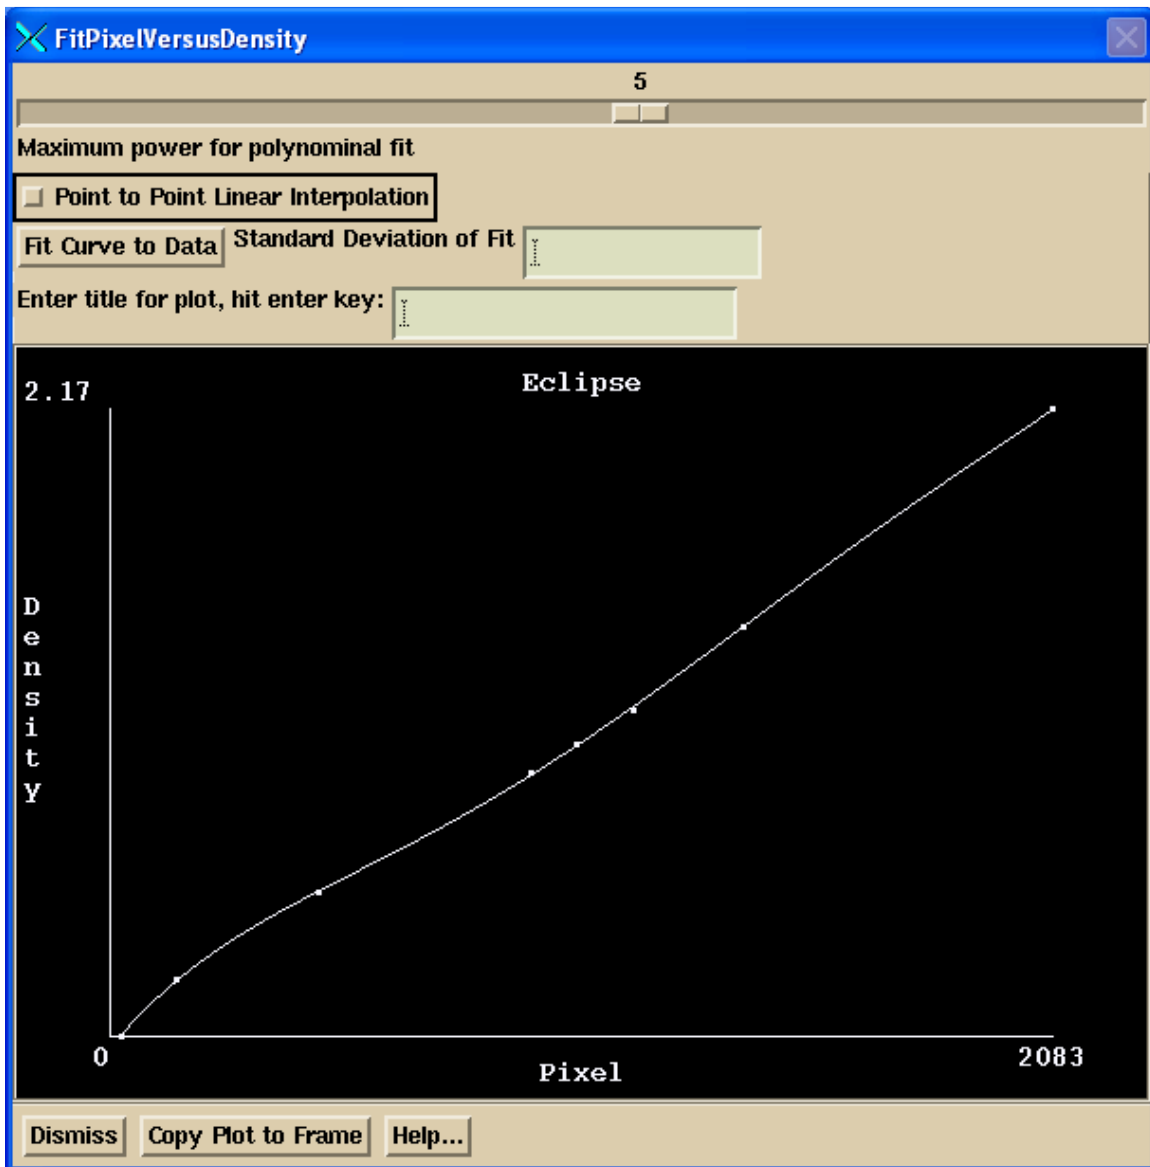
FitPixelVersusDensity

5

Maximum power for polynominal fit

Point to Point Linear Interpolation

Fit Curve to Data

Standard Deviation of Fit

Enter title for plot, hit enter key:

2.17

Eclipse

Density

0

Pixel

2083

Dismiss

Copy Plot to Frame

Help...